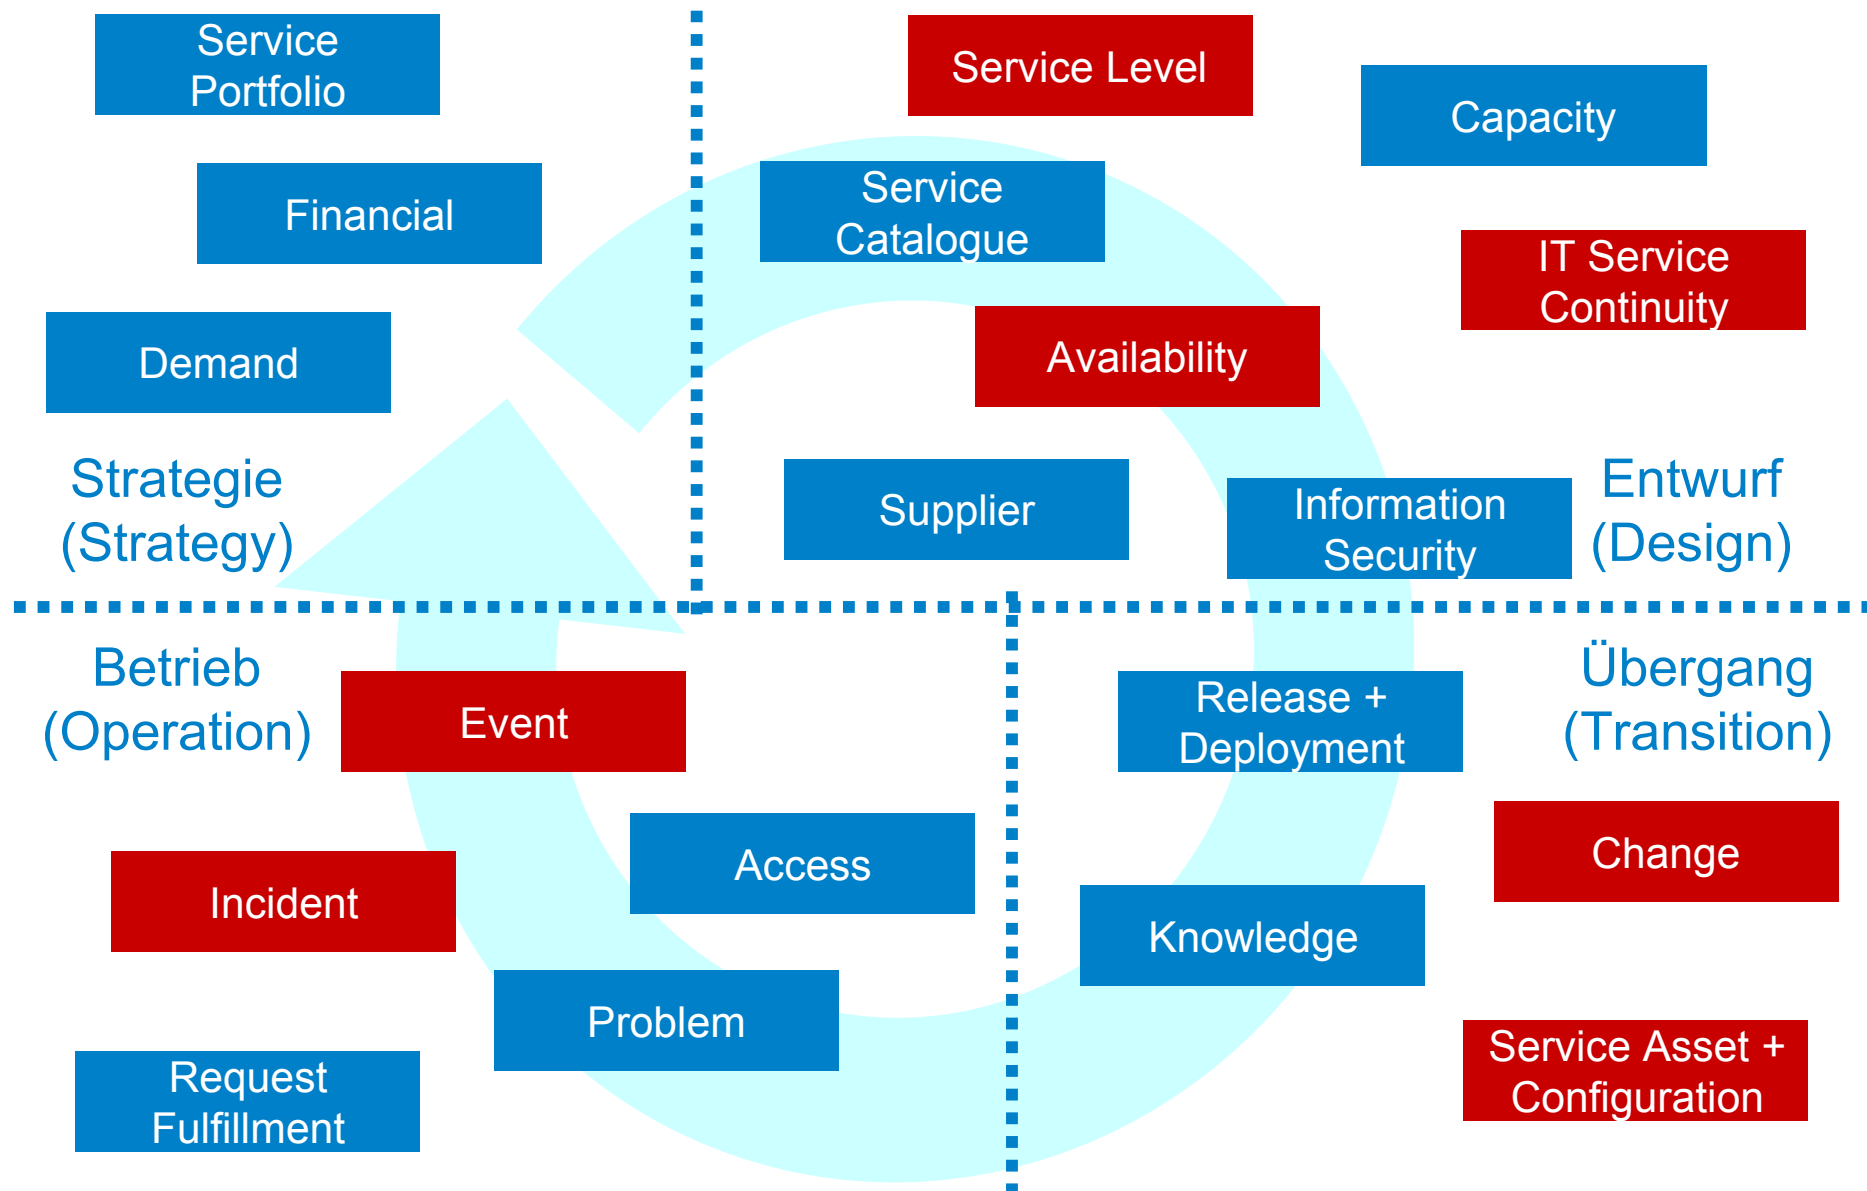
Service Portfolio

Financial

Demand

Strategie (Strategy)

Service Level

Capacity

Service Catalogue

IT Service Continuity

Availability

Supplier

Information Security

Entwurf (Design)

Betrieb (Operation)

Event

Access

Incident

Problem

Request Fulfillment

Release + Deployment

Übergang (Transition)

Change

Knowledge

Service Asset + Configuration